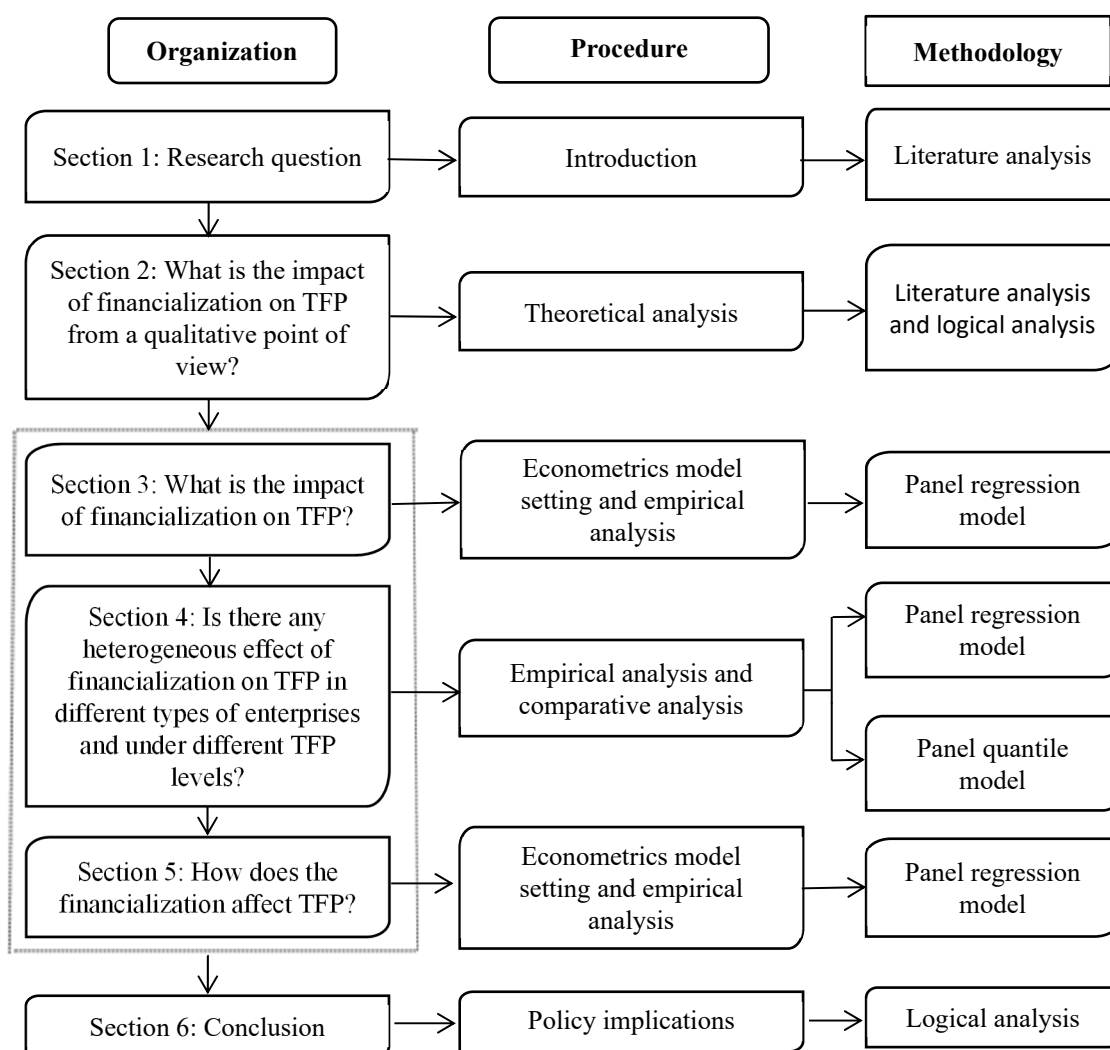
Organization

Procedure

Methodology

Section 1: Research question

Introduction

Literature analysis

Section 2: What is the impact of financialization on TFP from a qualitative point of view?

Theoretical analysis

Literature analysis and logical analysis

Section 3: What is the impact of financialization on TFP?

Econometrics model setting and empirical analysis

Panel regression model

Section 4: Is there any heterogeneous effect of financialization on TFP in different types of enterprises and under different TFP levels?

Empirical analysis and comparative analysis

Panel regression model

Panel quantile model

Section 5: How does the financialization affect TFP?

Econometrics model setting and empirical analysis

Panel regression model

Section 6: Conclusion

Policy implications

Logical analysis